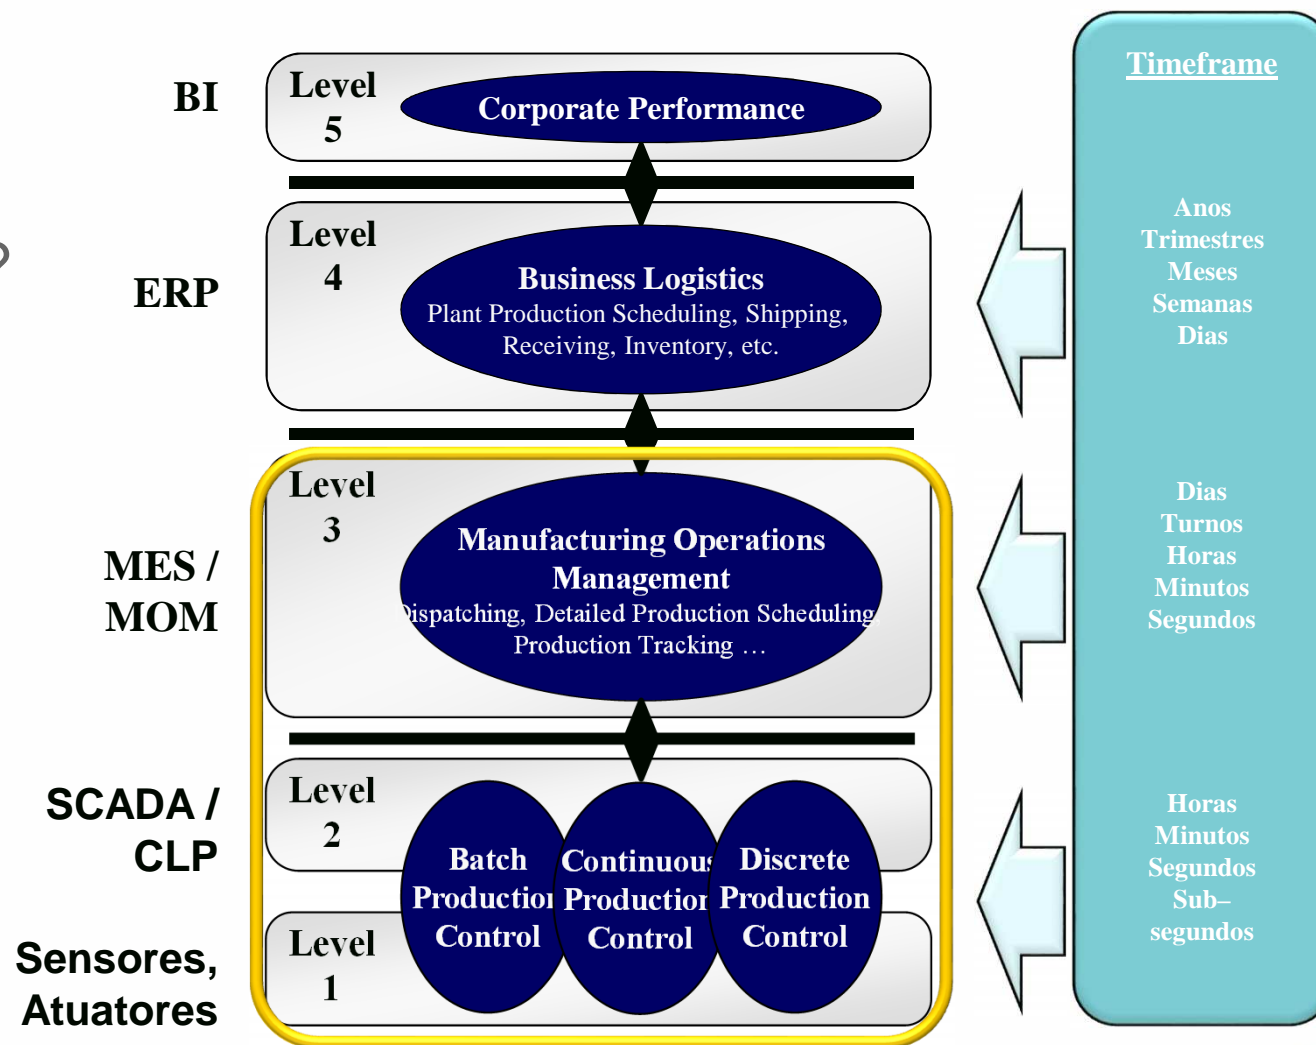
BI

Level 5

Corporate Performance

ERP

Level 4

Business Logistics
Plant Production Scheduling, Shipping, Receiving, Inventory, etc.

MES / MOM

Level 3

Manufacturing Operations Management
ispatching, Detailed Production Scheduling
Production Tracking …

SCADA / CLP

Level 2

Sensores, Atuatores

Level 1

Batch Productio Control

Continuou Productio Control

Discrete Production Control

Timeframe

Anos
Trimestres
Meses
Semanas
Dias

Dias
Turnos
Horas
Minutos
Segundos

Horas
Minutos
Segundos
Sub–
segundos